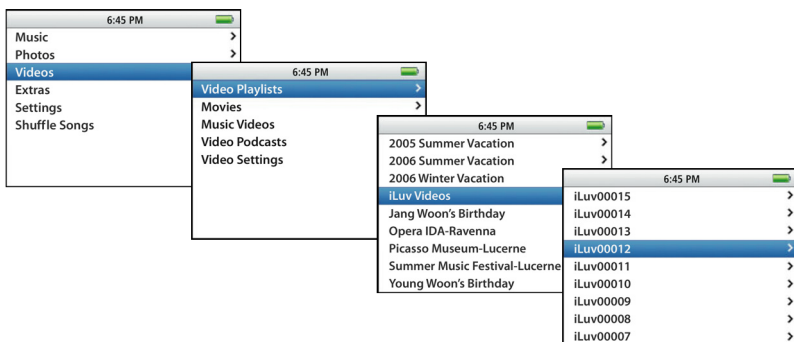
6:45 PM
Music >
Photos >
Videos
Extras
Settings
Shuffle Songs

6:45 PM
Video Playlists >
Movies >
Music Videos
Video Podcasts
Video Settings

6:45 PM
2005 Summer Vacation >
2006 Summer Vacation >
2006 Winter Vacation
iLuv Videos
Jang Woon's Birthday
Opera IDA-Ravenna
Picasso Museum-Lucerne
Summer Music Festival-Lucerne
Young Woon's Birthday

6:45 PM
iLuv00015 >
iLuv00014 >
iLuv00013 >
iLuv00012 >
iLuv00011 >
iLuv00010 >
iLuv00009 >
iLuv00008 >
iLuv00007 >